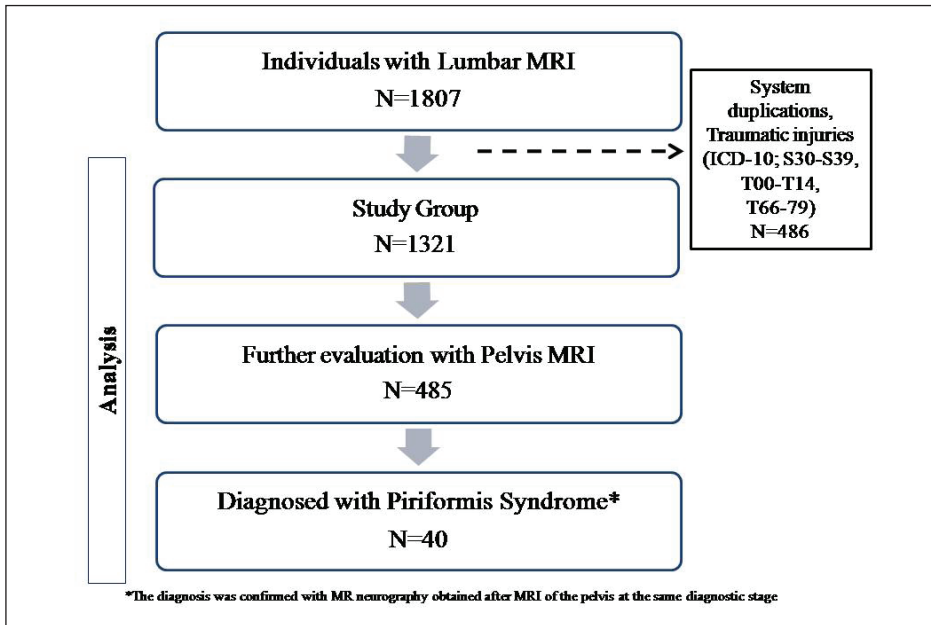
Individuals with Lumbar MRI
N=1807

System duplications, Traumatic injuries (ICD-10; S30-S39, T00-T14, T66-79)
N=486

Study Group
N=1321

Analysis

Further evaluation with Pelvis MRI
N=485

Diagnosed with Piriformis Syndrome*
N=40

*The diagnosis was confirmed with MR neurography obtained after MRI of the pelvis at the same diagnostic stage